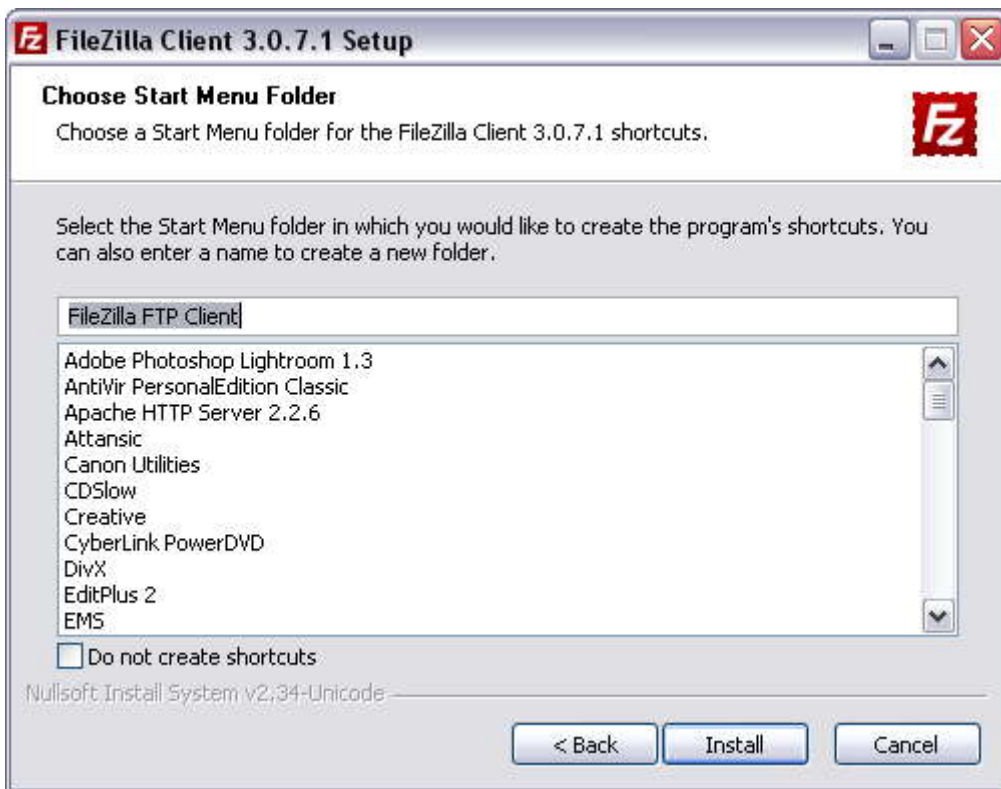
FileZilla Client 3.0.7.1 Setup

Choose Start Menu Folder
Choose a Start Menu folder for the FileZilla Client 3.0.7.1 shortcuts.

Select the Start Menu folder in which you would like to create the program's shortcuts. You can also enter a name to create a new folder.

FileZilla FTP Client

Adobe Photoshop Lightroom 1.3
AntiVir PersonalEdition Classic
Apache HTTP Server 2.2.6
Attansic
Canon Utilities
CDSlow
Creative
CyberLink PowerDVD
DivX
EditPlus 2
EMS

Do not create shortcuts

Nullsoft Install System v2.34-Unicode

< Back
Install
Cancel